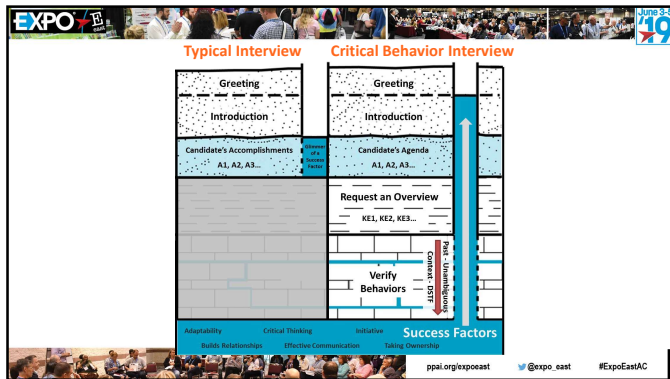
EXPO E east

June '19

Typical Interview

Critical Behavior Interview

Greeting

Introduction

Candidate's Accomplishments

A1, A2, A3…

Glimmer of a Success Factor

Greeting

Introduction

Candidate's Agenda

A1, A2, A3…

Request an Overview

KE1, KE2, KE3…

Verify Behaviors

Past - Unambiguous Context - DSTF

Success Factors

Adaptability

Critical Thinking

Initiative

Builds Relationships

Effective Communication

Taking Ownership

ppai.org/expoeast

@expo_east

#ExpoEastAC